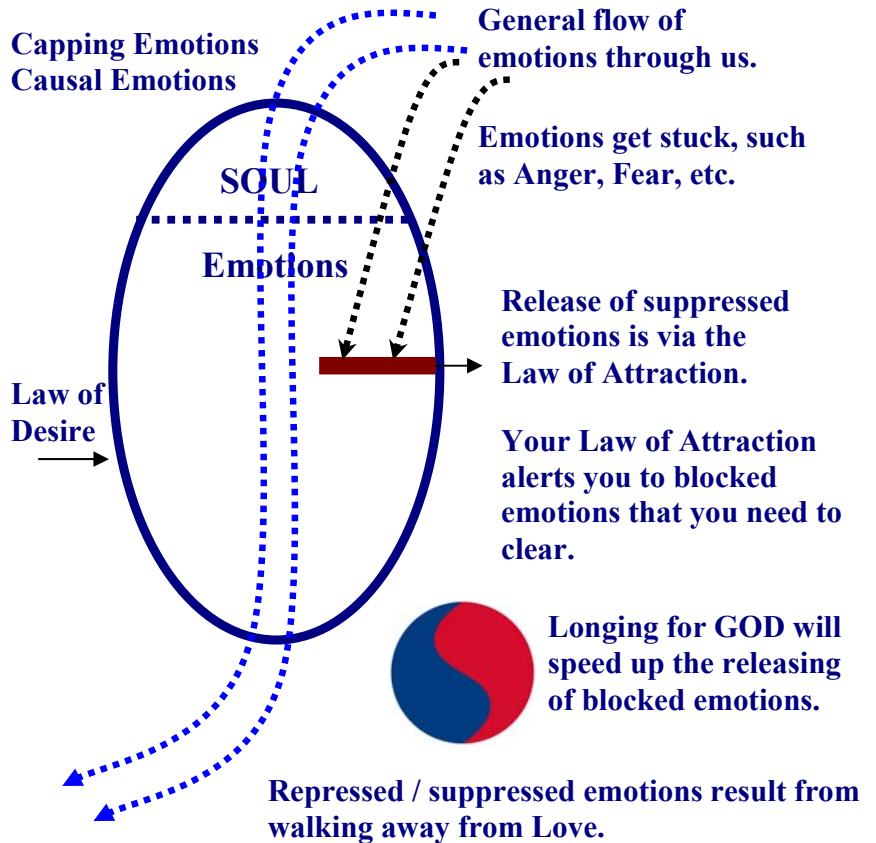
Capping Emotions
Causal Emotions

General flow of emotions through us.

Emotions get stuck, such as Anger, Fear, etc.

SOUL

Emotions

Release of suppressed emotions is via the Law of Attraction.

Law of Desire

Your Law of Attraction alerts you to blocked emotions that you need to clear.

Longing for GOD will speed up the releasing of blocked emotions.

Repressed / suppressed emotions result from walking away from Love.